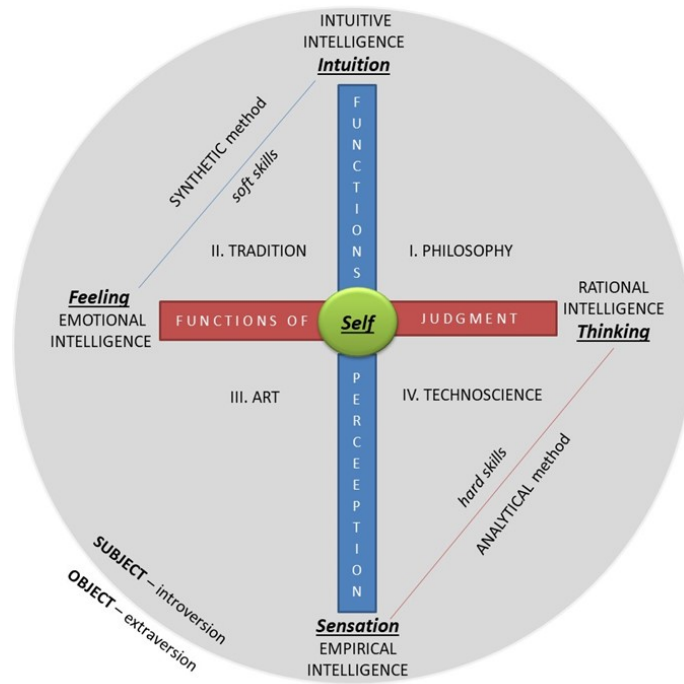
INTUITIVE INTELLIGENCE
Intuition

SYNTHETIC method
soft skills

FUNCTIONS

II. TRADITION

I. PHILOSOPHY

RATIONAL INTELLIGENCE
Thinking

Feeling
EMOTIONAL INTELLIGENCE

FUNCTIONS OF

Self

JUDGMENT

III. ART

PERCEEPTION

IV. TECHNOSCIENCE

hard skills
ANALYTICAL method

SUBJECT – introversion
OBJECT – extraversion

Sensation
EMPIRICAL INTELLIGENCE